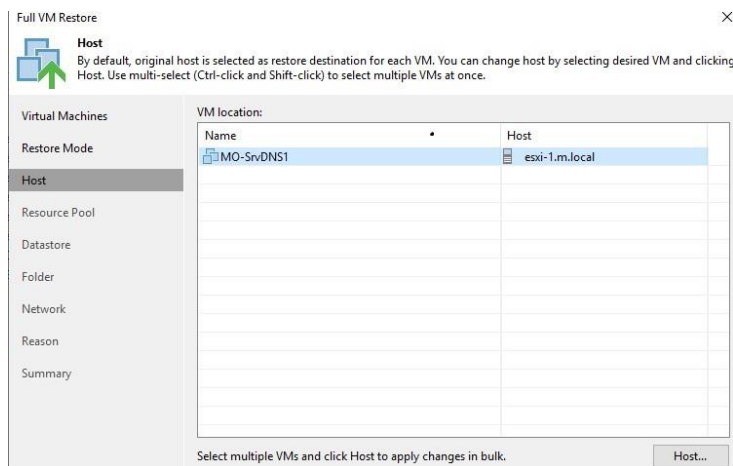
Full VM Restore

×

Host
By default, original host is selected as restore destination for each VM. You can change host by selecting desired VM and clicking Host. Use multi-select (Ctrl-click and Shift-click) to select multiple VMs at once.

Virtual Machines
Restore Mode
Host
Resource Pool
Datastore
Folder
Network
Reason
Summary

VM location:

| Name | Host |
|---|---|
| MO-SrvDNS1 | esxi-1.m.local |

Select multiple VMs and click Host to apply changes in bulk.

Host...